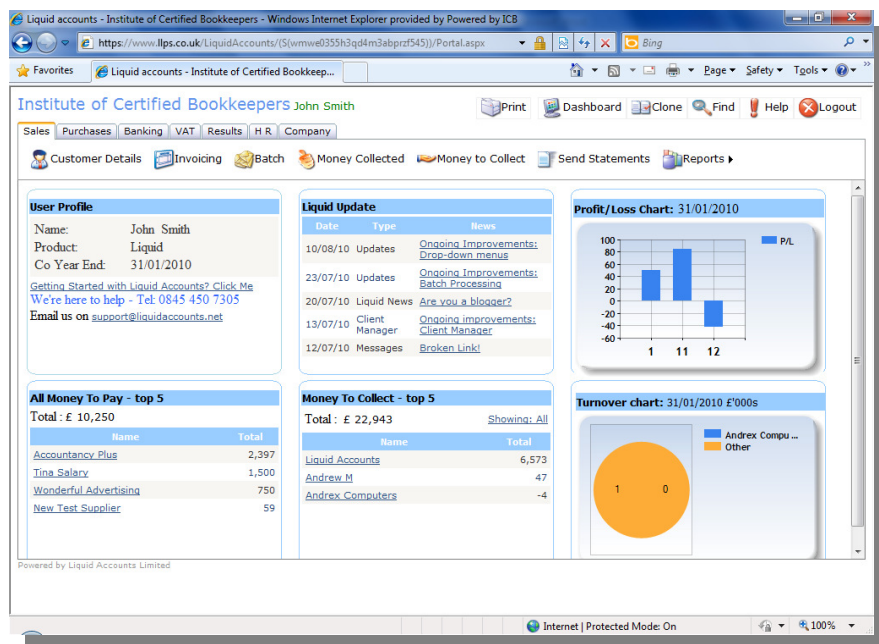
Liquid accounts - Institute of Certified Bookkeepers - Windows Internet Explorer provided by Powered by ICB

https://www.llps.co.uk/LiquidAccounts/(S(wmwe0355h3qd4m3abprzf545))/Portal.aspx

Bing

Favorites

Liquid accounts - Institute of Certified Bookkeep...

Page ▾ Safety ▾ Tools ▾

Institute of Certified Bookkeepers John Smith

Print Dashboard Clone Find Help Logout

Sales Purchases Banking VAT Results H R Company

Customer Details Invoicing Batch Money Collected Money to Collect Send Statements Reports

**User Profile**

Name: John Smith
Product: Liquid
Co Year End: 31/01/2010

Getting Started with Liquid Accounts? Click Me
We're here to help - Tel: 0845 450 7305
Email us on support@liquidaccounts.net

**Liquid Update**

| Date | Type | News |
|---|---|---|
| 10/08/10 | Updates | Ongoing Improvements: Drop-down menus |
| 23/07/10 | Updates | Ongoing Improvements: Batch Processing |
| 20/07/10 | Liquid News | Are you a blogger? |
| 13/07/10 | Client Manager | Ongoing improvements: Client Manager |
| 12/07/10 | Messages | Broken Link! |

**Profit/Loss Chart:** 31/01/2010

P/L

100
80
60
40
20
0
-20
-40
-60

1 11 12

**All Money To Pay - top 5**

Total : £ 10,250

| Name | Total |
|---|---|
| Accountancy Plus | 2,397 |
| Tina Salary | 1,500 |
| Wonderful Advertising | 750 |
| New Test Supplier | 59 |

**Money To Collect - top 5**

Total : £ 22,943 Showing: All

| Name | Total |
|---|---|
| Liquid Accounts | 6,573 |
| Andrew M | 47 |
| Andrex Computers | -4 |

**Turnover chart:** 31/01/2010 £'000s

Andrex Compu ...
Other

1 0

Powered by Liquid Accounts Limited

Internet | Protected Mode: On

100%